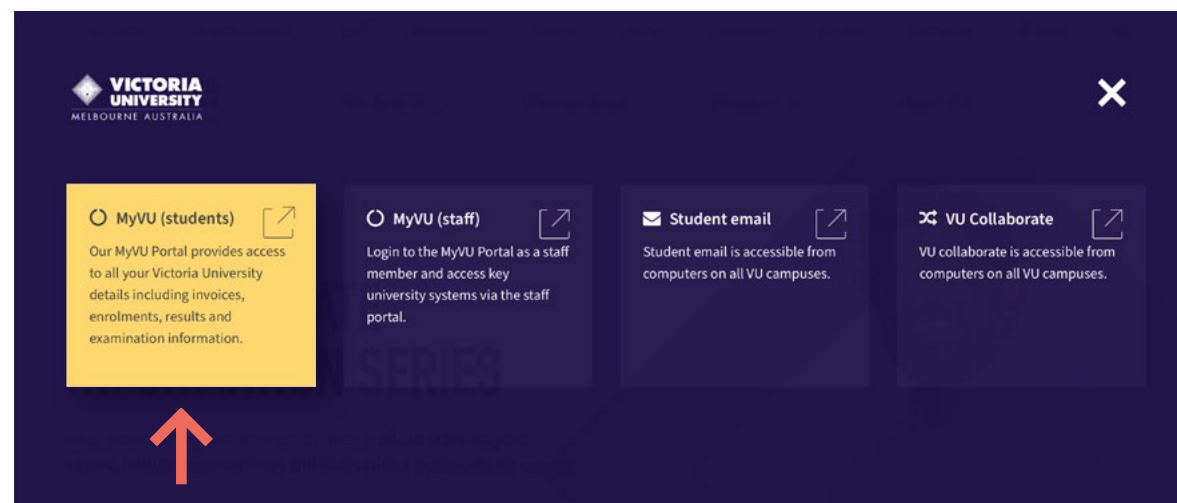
VICTORIA UNIVERSITY
MELBOURNE AUSTRALIA

MyVU (students)
Our MyVU Portal provides access to all your Victoria University details including invoices, enrolments, results and examination information.

MyVU (staff)
Login to the MyVU Portal as a staff member and access key university systems via the staff portal.

Student email
Student email is accessible from computers on all VU campuses.

VU Collaborate
VU collaborate is accessible from computers on all VU campuses.